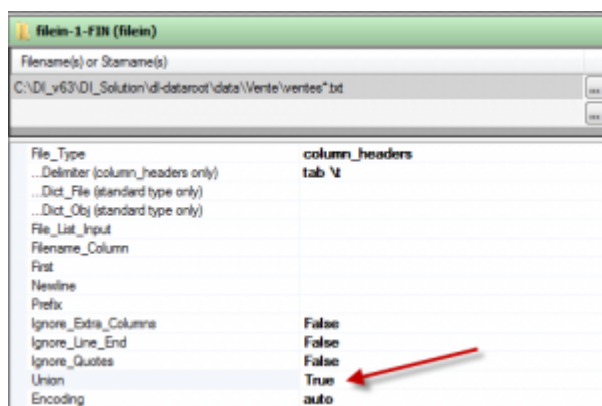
filein-1-FIN (filein)

Filename(s) or Stamname(s)

C:\DI_v63\DI_Solution\dl-dataroot\data\Vente\ventes*.txt

...

...

| | |
|---|---|
| File_Type | column_headers |
| ...Delimiter (column_headers only) | tab \t |
| ...Dict_File (standard type only) | |
| ...Dict_Obj (standard type only) | |
| File_List_Input | |
| Filename_Column | |
| First | |
| Newline | |
| Prefix | |
| Ignore_Extra_Columns | False |
| Ignore_Line_End | False |
| Ignore_Quotes | False |
| Union | True |
| Encoding | auto |